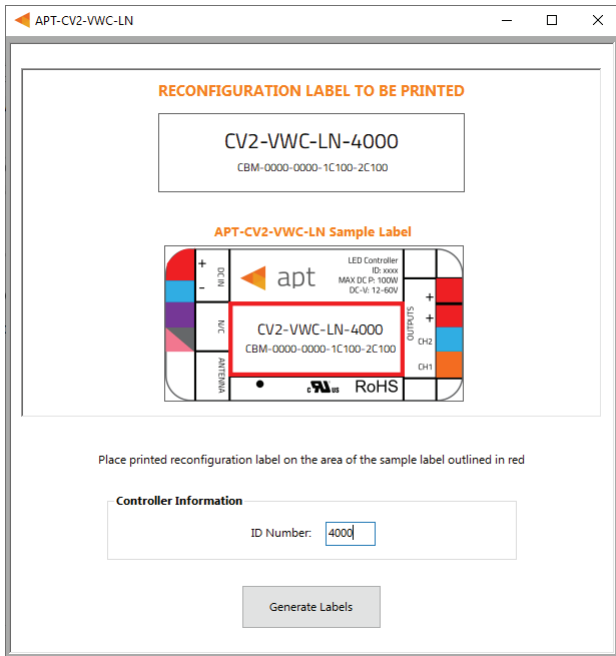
APT-CV2-VWC-LN

RECONFIGURATION LABEL TO BE PRINTED

CV2-VWC-LN-4000
CBM-0000-0000-1C100-2C100

APT-CV2-VWC-LN Sample Label

+
-
DC IN
N/C
ANTENNA
apt
LED Controller
ID: xxxx
MAX DC P: 100W
DC-V: 12-60V
CV2-VWC-LN-4000
CBM-0000-0000-1C100-2C100
RoHS
+
+
OUTPUTS
CH2
CH1

Place printed reconfiguration label on the area of the sample label outlined in red

Controller Information
ID Number: 4000

Generate Labels